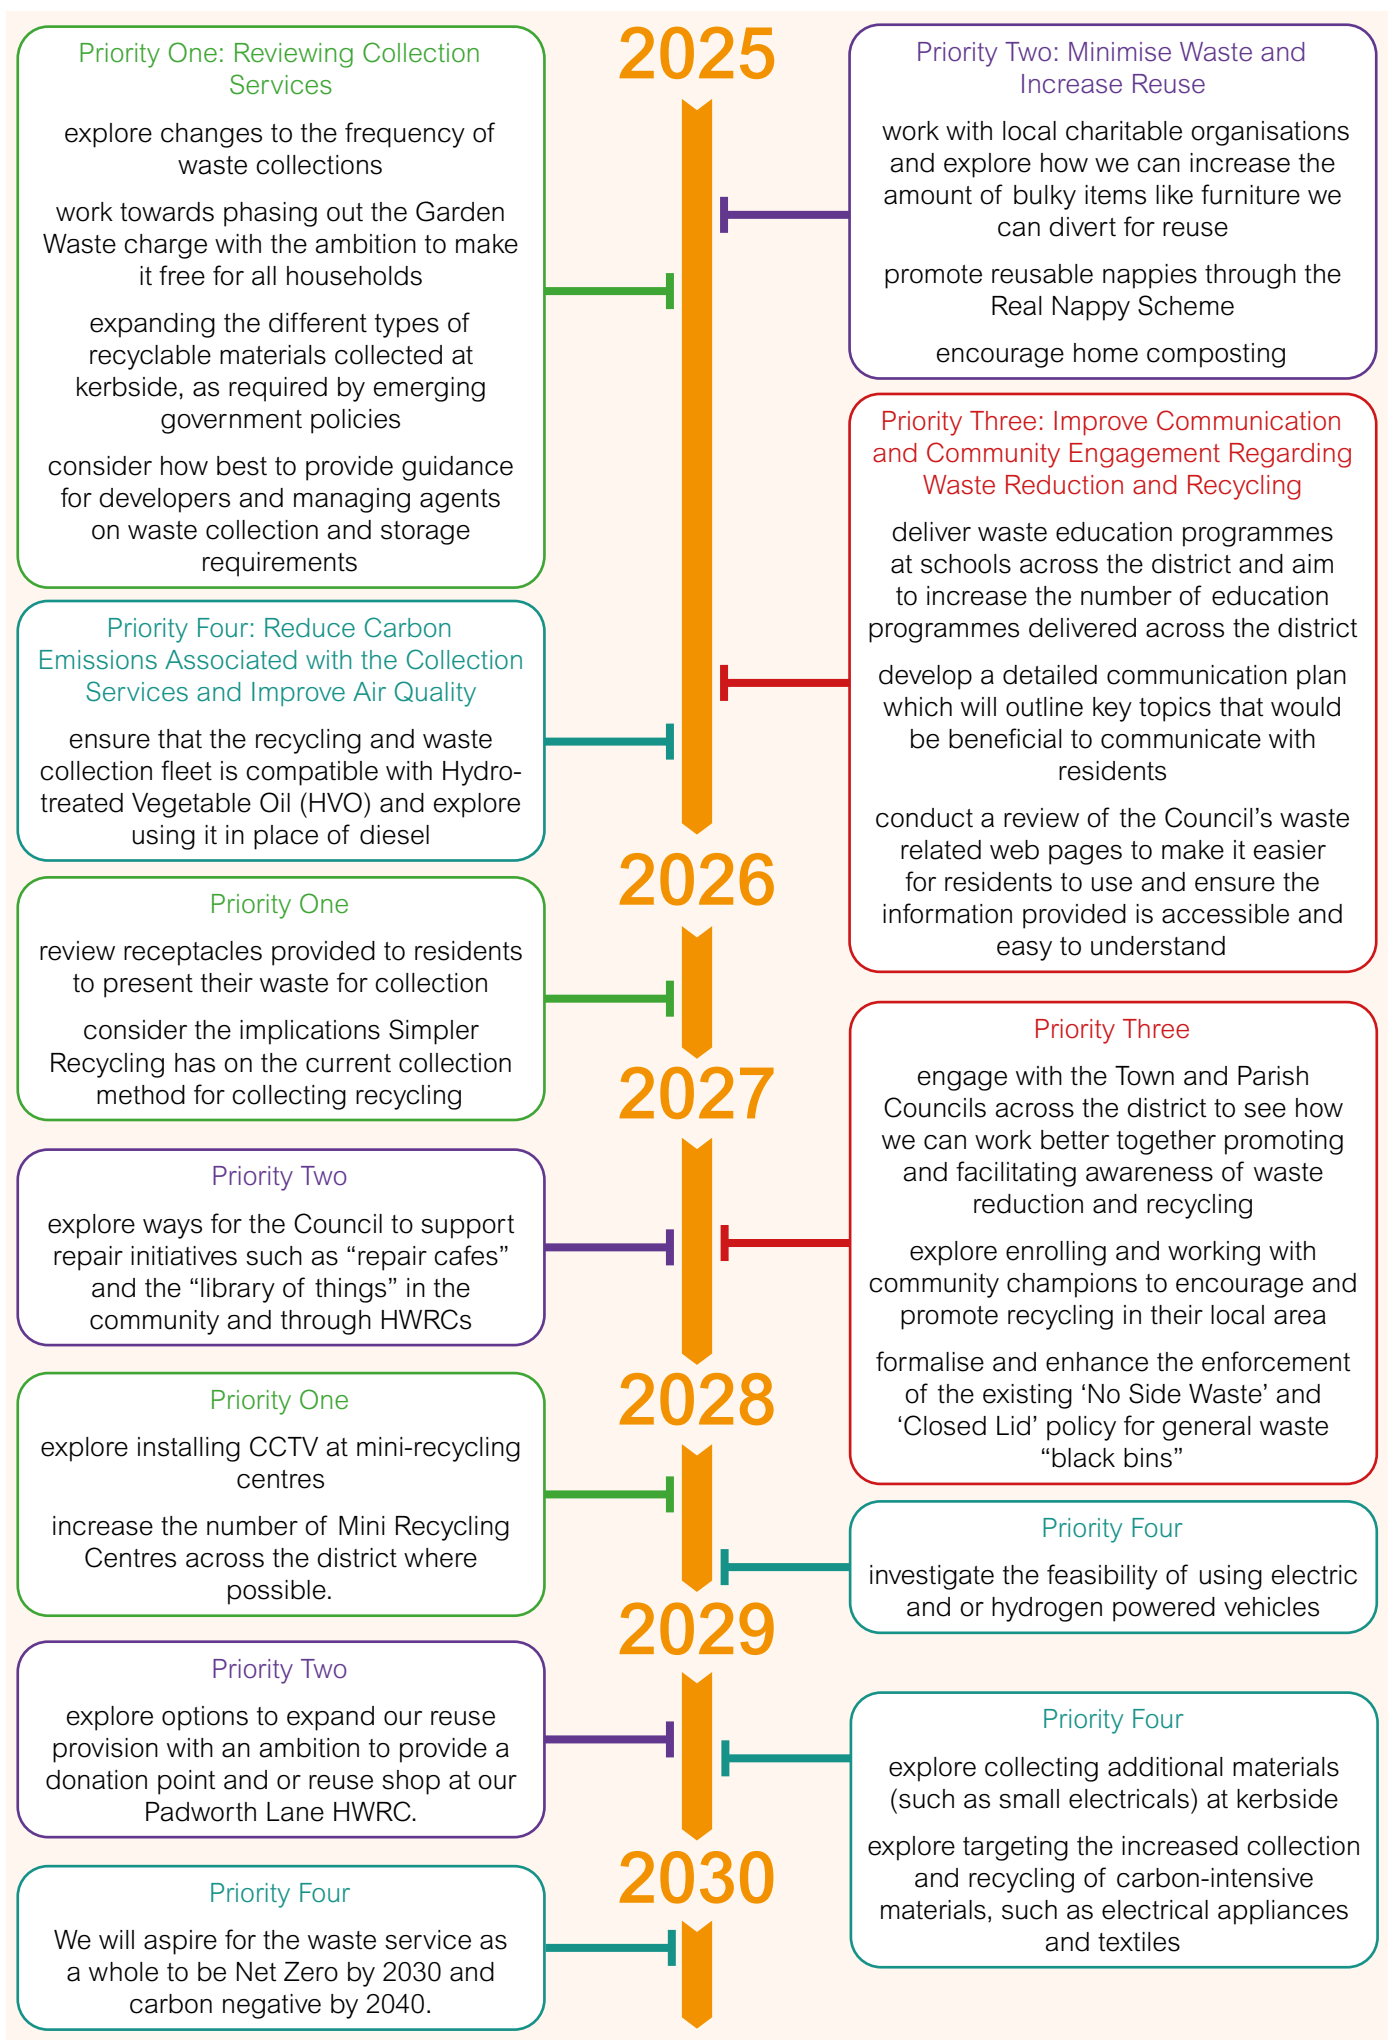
2025

Priority One: Reviewing Collection Services

explore changes to the frequency of waste collections

work towards phasing out the Garden Waste charge with the ambition to make it free for all households

expanding the different types of recyclable materials collected at kerbside, as required by emerging government policies

consider how best to provide guidance for developers and managing agents on waste collection and storage requirements

Priority Two: Minimise Waste and Increase Reuse

work with local charitable organisations and explore how we can increase the amount of bulky items like furniture we can divert for reuse

promote reusable nappies through the Real Nappy Scheme

encourage home composting

Priority Three: Improve Communication and Community Engagement Regarding Waste Reduction and Recycling

deliver waste education programmes at schools across the district and aim to increase the number of education programmes delivered across the district

develop a detailed communication plan which will outline key topics that would be beneficial to communicate with residents

conduct a review of the Council's waste related web pages to make it easier for residents to use and ensure the information provided is accessible and easy to understand

Priority Four: Reduce Carbon Emissions Associated with the Collection Services and Improve Air Quality

ensure that the recycling and waste collection fleet is compatible with Hydrotreated Vegetable Oil (HVO) and explore using it in place of diesel

2026

Priority One

review receptacles provided to residents to present their waste for collection

consider the implications Simpler Recycling has on the current collection method for collecting recycling

2027

Priority Two

explore ways for the Council to support repair initiatives such as "repair cafes" and the "library of things" in the community and through HWRCs

Priority Three

engage with the Town and Parish Councils across the district to see how we can work better together promoting and facilitating awareness of waste reduction and recycling

explore enrolling and working with community champions to encourage and promote recycling in their local area

formalise and enhance the enforcement of the existing 'No Side Waste' and 'Closed Lid' policy for general waste "black bins"

2028

Priority One

explore installing CCTV at mini-recycling centres

increase the number of Mini Recycling Centres across the district where possible.

Priority Four

investigate the feasibility of using electric and or hydrogen powered vehicles

2029

Priority Two

explore options to expand our reuse provision with an ambition to provide a donation point and or reuse shop at our Padworth Lane HWRC.

Priority Four

explore collecting additional materials (such as small electricals) at kerbside

explore targeting the increased collection and recycling of carbon-intensive materials, such as electrical appliances and textiles

2030

Priority Four

We will aspire for the waste service as a whole to be Net Zero by 2030 and carbon negative by 2040.